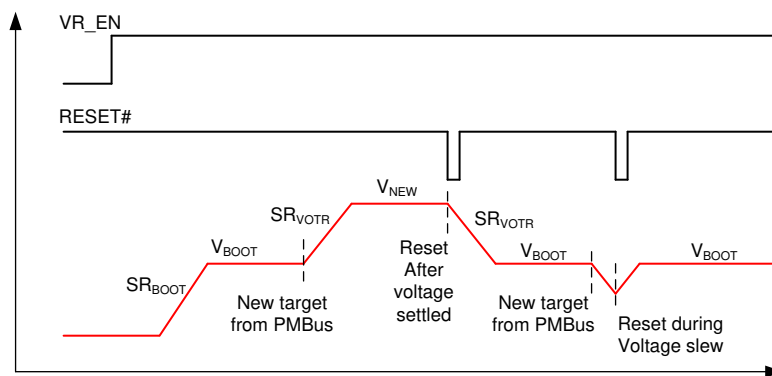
VR_EN

RESET#

$V_{NEW}$

$SR_{VOTR}$

$SR_{VOTR}$

$V_{BOOT}$

$V_{BOOT}$

$V_{BOOT}$

$SR_{BOOT}$

Reset After voltage settled

New target from PMBus

New target from PMBus

Reset during Voltage slew